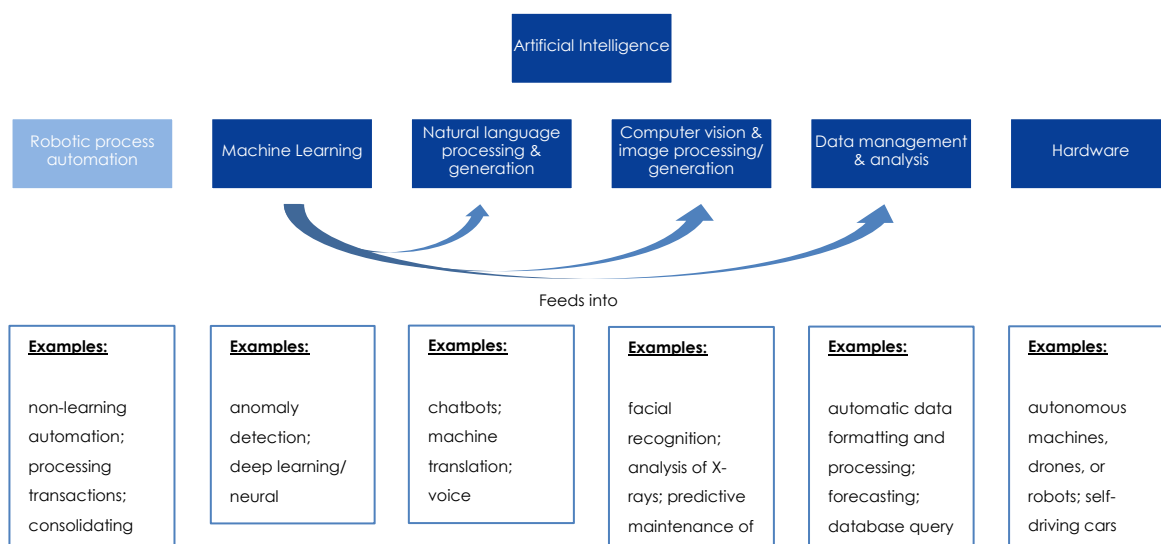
Artificial Intelligence

Robotic process automation

Machine Learning

Natural language processing & generation

Computer vision & image processing/ generation

Data management & analysis

Hardware

Feeds into

Examples:

non-learning automation; processing transactions; consolidating

Examples:

anomaly detection; deep learning/ neural

Examples:

chatbots; machine translation; voice

Examples:

facial recognition; analysis of X-rays; predictive maintenance of

Examples:

automatic data formatting and processing; forecasting; database query

Examples:

autonomous machines, drones, or robots; self-driving cars